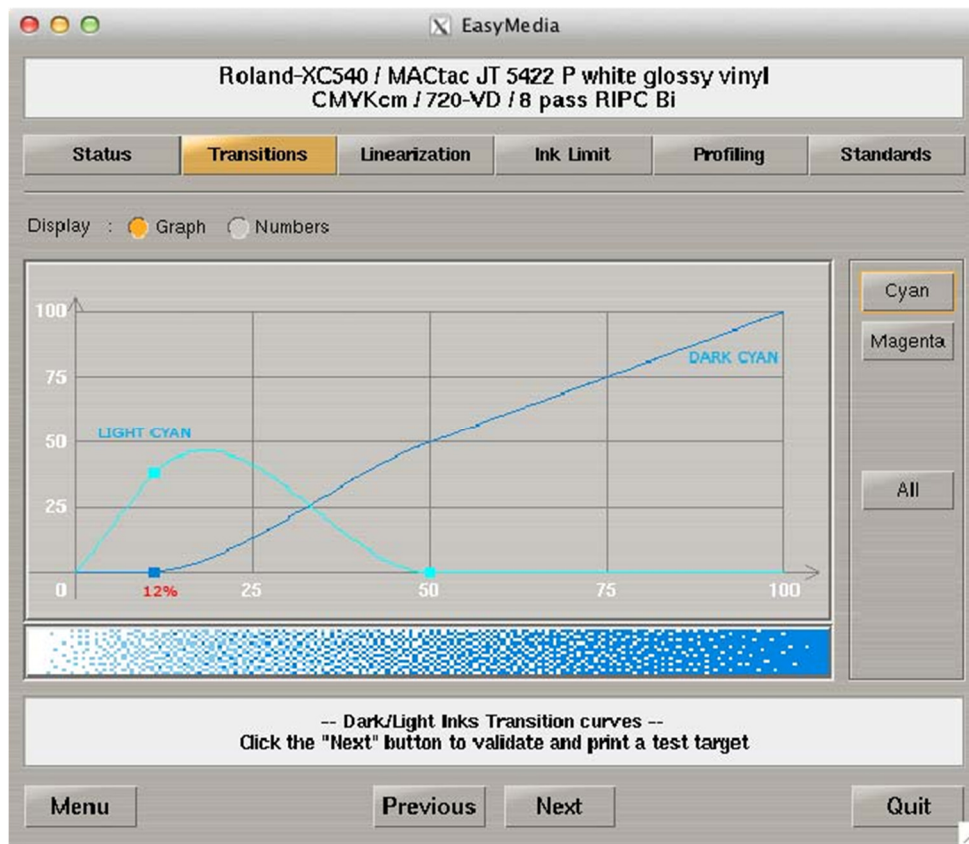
EasyMedia

Roland-XC540 / MACtac JT 5422 P white glossy vinyl
CMYKcm / 720-VD / 8 pass RIPC Bi

Status | Transitions | Linearization | Ink Limit | Profiling | Standards

Display : Graph Numbers

100
75
50
25
0

LIGHT CYAN
DARK CYAN

12%
25
50
75
100

Cyan
Magenta
All

-- Dark/Light Inks Transition curves --
Click the "Next" button to validate and print a test target

Menu
Previous
Next
Quit